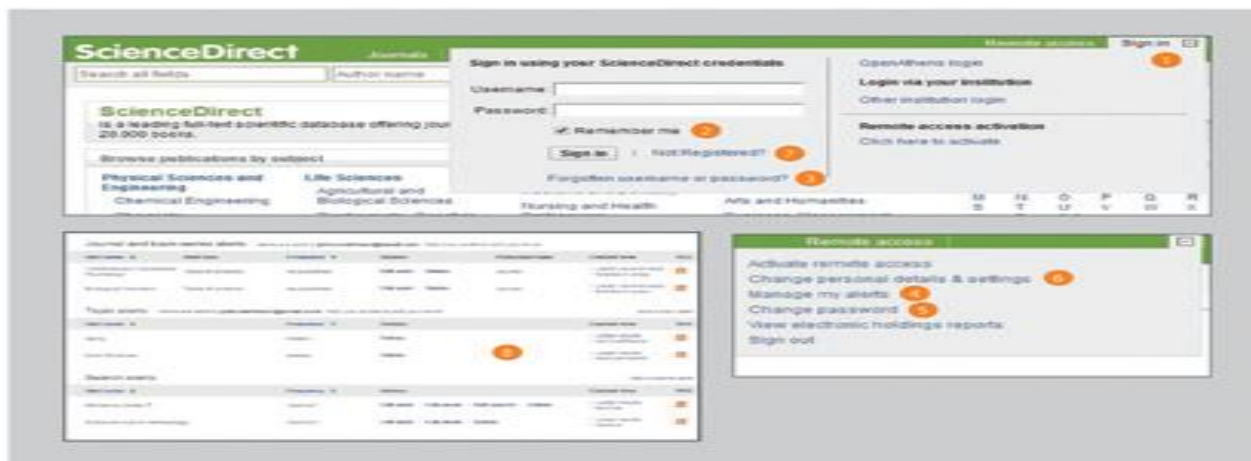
ScienceDirect Journals

Remote access Sign in

Search all fields Author name

ScienceDirect
is a leading full-text scientific database offering jour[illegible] 25,000 books.

Browse publications by subject

Physical Sciences and Engineering
Chemical Engineering

Life Sciences
Agricultural and Biological Sciences

Nursing and Health

Arts and Humanities

M N O P Q R
S T U V W X

Sign in using your ScienceDirect credentials

Username

Password

Remember me 2

Sign in | Not Registered? 7

Forgotten username or password? 3

OpenAthens login

Login via your institution

Other institution login

Remote access activation

Click here to activate

1

Journal and book series alerts

Topic alerts

Search alerts

8

Remote access

Activate remote access
Change personal details & settings 6
Manage my alerts 4
Change password 5
View electronic holdings reports
Sign out